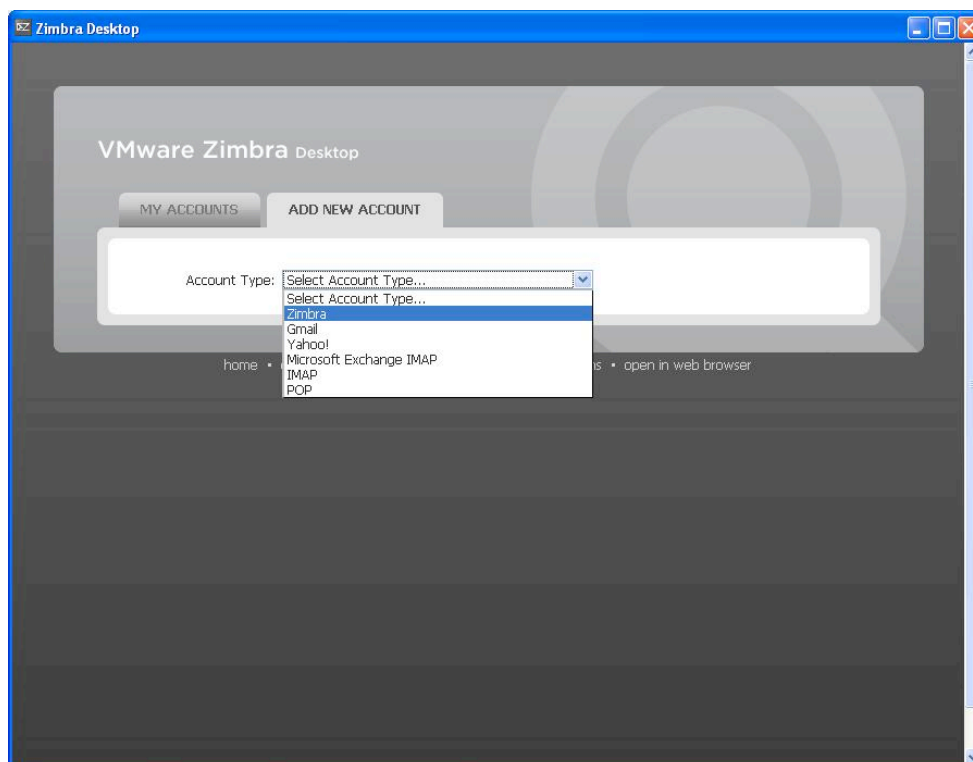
Zimbra Desktop

VMware Zimbra Desktop

MY ACCOUNTS

ADD NEW ACCOUNT

Account Type: Select Account Type...

Select Account Type...
Zimbra
Gmail
Yahoo!
Microsoft Exchange IMAP
IMAP
POP

home • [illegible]ns • open in web browser